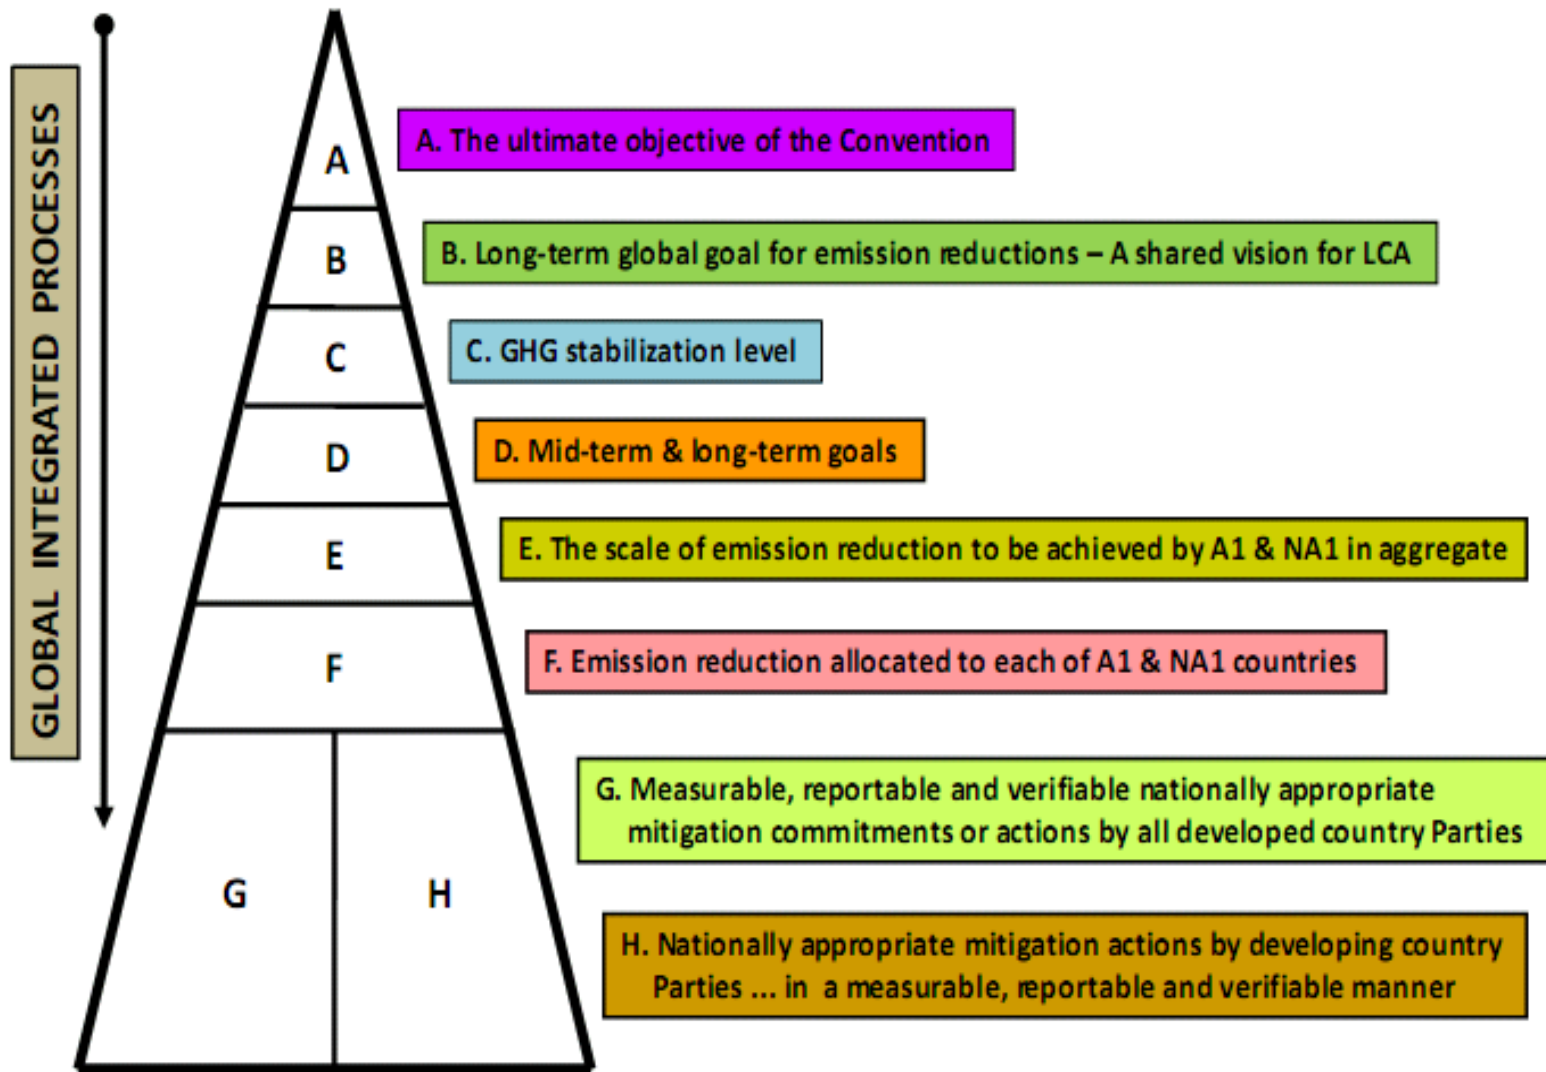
GLOBAL INTEGRATED PROCESSES

A
B
C
D
E
F
G
H

A. The ultimate objective of the Convention

B. Long-term global goal for emission reductions – A shared vision for LCA

C. GHG stabilization level

D. Mid-term & long-term goals

E. The scale of emission reduction to be achieved by A1 & NA1 in aggregate

F. Emission reduction allocated to each of A1 & NA1 countries

G. Measurable, reportable and verifiable nationally appropriate mitigation commitments or actions by all developed country Parties

H. Nationally appropriate mitigation actions by developing country Parties ... in a measurable, reportable and verifiable manner